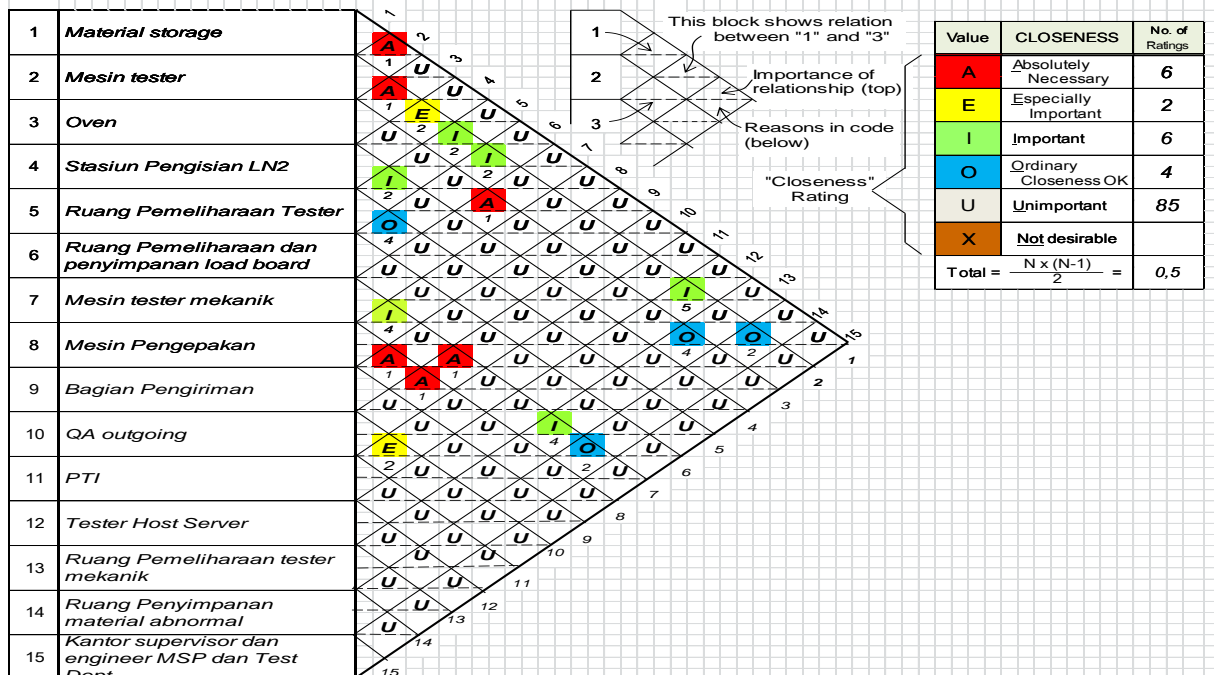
| 1 | Material storage |
|---|---|
| 2 | Mesin tester |
| 3 | Oven |
| 4 | Stasiun Pengisian LN2 |
| 5 | Ruang Pemeliharaan Tester |
| 6 | Ruang Pemeliharaan dan penyimpanan load board |
| 7 | Mesin tester mekanik |
| 8 | Mesin Pengepakan |
| 9 | Bagian Pengiriman |
| 10 | QA outgoing |
| 11 | PTI |
| 12 | Tester Host Server |
| 13 | Ruang Pemeliharaan tester mekanik |
| 14 | Ruang Penyimpanan material abnormal |
| 15 | Kantor supervisor dan engineer MSP dan Test Dept |

A 1 U A 1 U E 2 U U I 2 U U I 2 U U I 2 U A 1 U U U O 4 U U U U U U U U U U U U U U U U U U U U U U U U U U U I 5 U U I 4 U U U U U O 4 U O 2 U U A 1 A 1 U U U U U U U A 1 U U U U U U U U U U U U U U U U U U I 4 U U U E 2 U U O 2 U U U U U U U U U U U U U U U U U U U U U U U U U U U U U U U

1 2 3 4 5 6 7 8 9 10 11 12 13 14 15

1 2 3 4 5 6 7 8 9 10 11 12 13 14 15

This block shows relation between "1" and "3"

1
2
3

Importance of relationship (top)

Reasons in code (below)

"Closeness" Rating

| Value | CLOSENESS | No. of Ratings |
|---|---|---|
| A | Absolutely Necessary | 6 |
| E | Especially Important | 2 |
| I | Important | 6 |
| O | Ordinary Closeness OK | 4 |
| U | Unimportant | 85 |
| X | Not desirable | |
| Total = | $\frac{N \times (N-1)}{2}$ = | 0,5 |